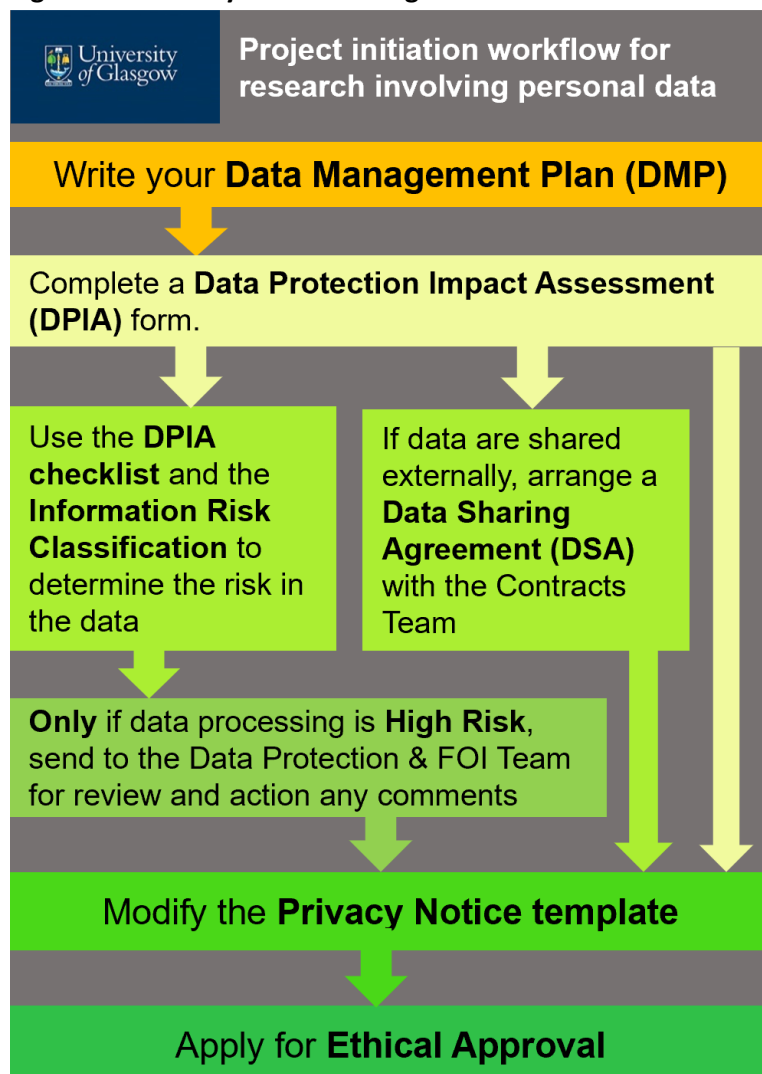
University of Glasgow

Project initiation workflow for research involving personal data

Write your Data Management Plan (DMP)

Complete a Data Protection Impact Assessment (DPIA) form.

Use the DPIA checklist and the Information Risk Classification to determine the risk in the data

If data are shared externally, arrange a Data Sharing Agreement (DSA) with the Contracts Team

Only if data processing is High Risk, send to the Data Protection & FOI Team for review and action any comments

Modify the Privacy Notice template

Apply for Ethical Approval